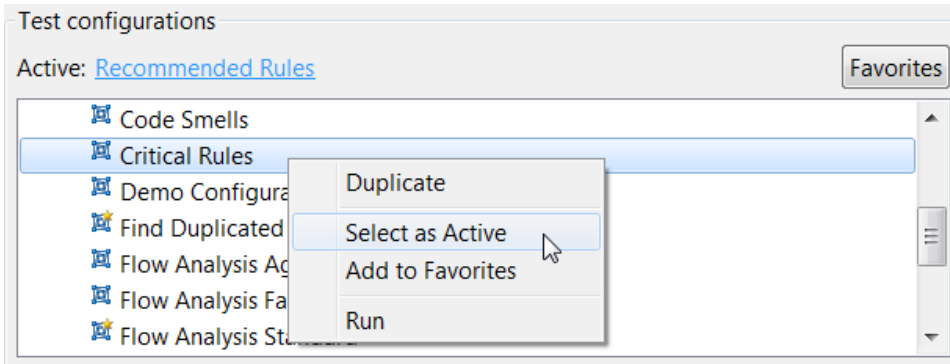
Test configurations

Active: Recommended Rules

Favorites

Code Smells
Critical Rules
Demo Configura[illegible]
Find Duplicated
Flow Analysis Ag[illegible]
Flow Analysis Fa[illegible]
Flow Analysis Sta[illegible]

Duplicate
Select as Active
Add to Favorites
Run